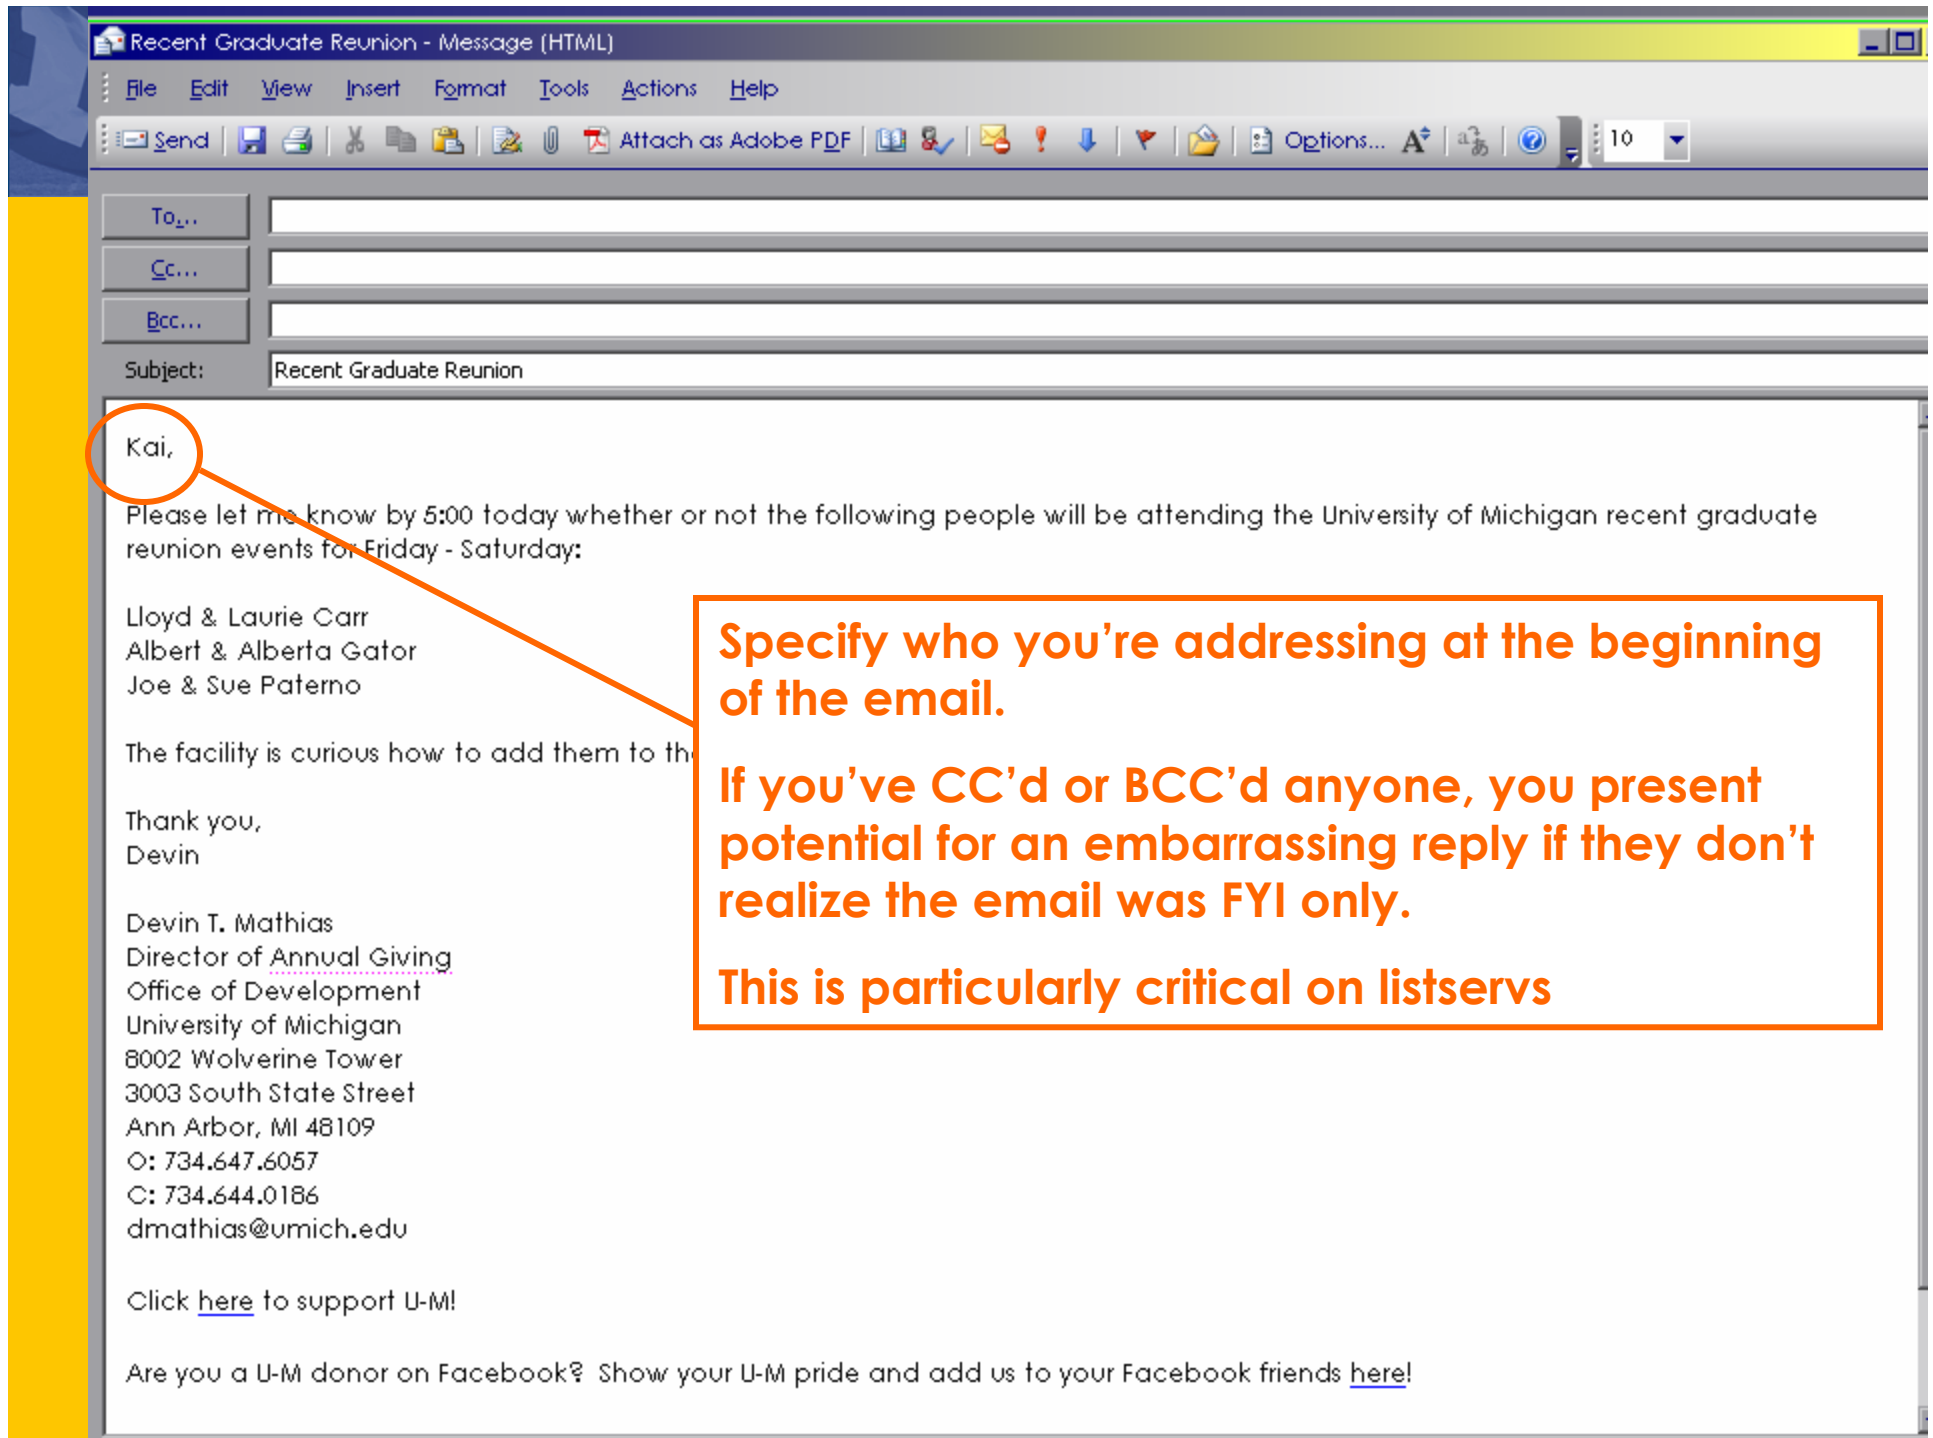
Recent Graduate Reunion - Message (HTML)

File Edit View Insert Format Tools Actions Help

Send Attach as Adobe PDF Options... 10

To...

Cc...

Bcc...

Subject: Recent Graduate Reunion

Kai,

Please let me know by 5:00 today whether or not the following people will be attending the University of Michigan recent graduate reunion events for Friday - Saturday:

Lloyd & Laurie Carr
Albert & Alberta Gator
Joe & Sue Paterno

The facility is curious how to add them to th

Thank you,
Devin

Devin T. Mathias
Director of Annual Giving
Office of Development
University of Michigan
8002 Wolverine Tower
3003 South State Street
Ann Arbor, MI 48109
O: 734.647.6057
C: 734.644.0186
dmathias@umich.edu

Click here to support U-M!

Are you a U-M donor on Facebook? Show your U-M pride and add us to your Facebook friends here!

Specify who you're addressing at the beginning of the email.

If you've CC'd or BCC'd anyone, you present potential for an embarrassing reply if they don't realize the email was FYI only.

This is particularly critical on listservs